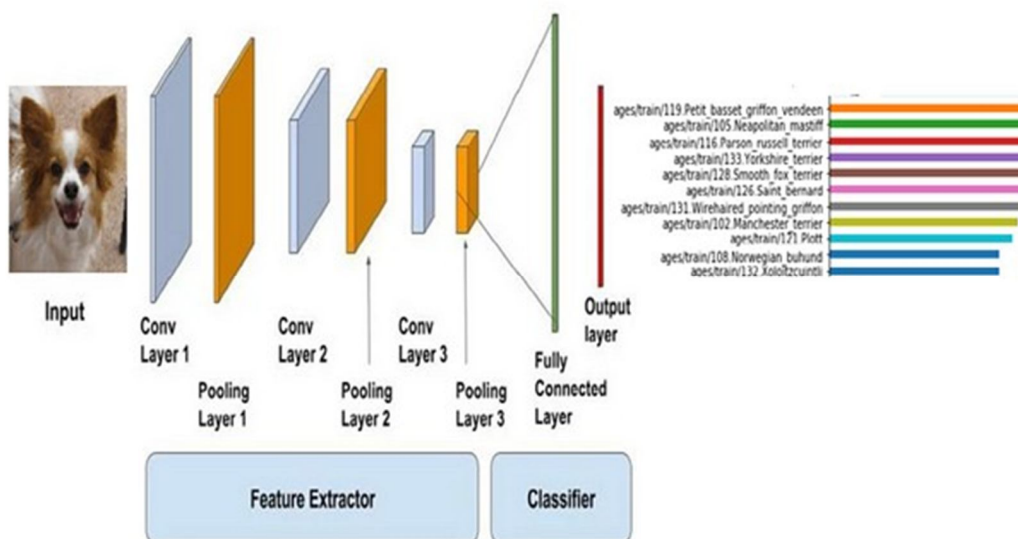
Input

Conv Layer 1

Pooling Layer 1

Conv Layer 2

Pooling Layer 2

Conv Layer 3

Pooling Layer 3

Fully Connected Layer

Output layer

ages/train/119.Petit_basset_griffon_vendeen
ages/train/105.Neapolitan_mastiff
ages/train/116.Parson_russell_terrier
ages/train/133.Yorkshire_terrier
ages/train/128.Smooth_fox_terrier
ages/train/126.Saint_bernard
ages/train/131.Wirehaired_pointing_griffon
ages/train/102.Manchester_terrier
ages/train/121.Plott
ages/train/108.Norwegian_buhund
ages/train/132.Xoloitzcuintli

Feature Extractor

Classifier